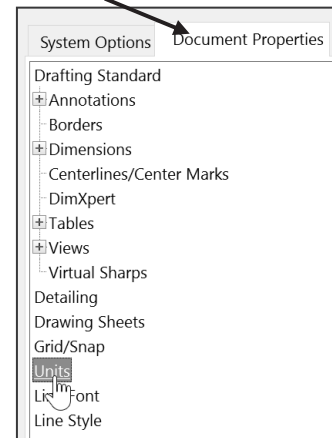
System Options
Document Properties
Drafting Standard
Annotations
Borders
Dimensions
Centerlines/Center Marks
DimXpert
Tables
Views
Virtual Sharps
Detailing
Drawing Sheets
Grid/Snap
Units
Li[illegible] Font
Line Style